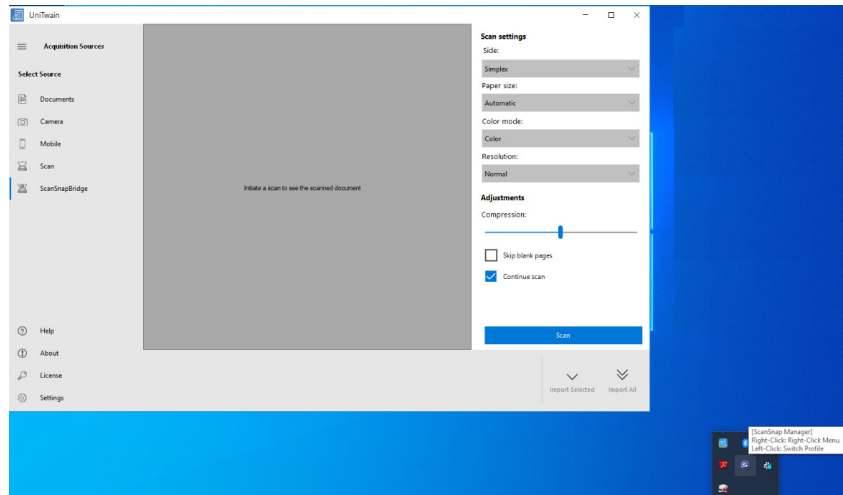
UniTwain

Acquisition Sources

Select Source

Documents

Camera

Mobile

Scan

ScanSnapBridge

Help

About

License

Settings

Initiate a scan to see the scanned document

Scan settings

Side:

Simplex

Paper size:

Automatic

Color mode:

Color

Resolution:

Normal

Adjustments

Compression:

Skip blank pages

Continue scan

Scan

Import Selected

Import All

[ScanSnap Manager]
Right-Click: Right-Click Menu
Left-Click: Switch Profile